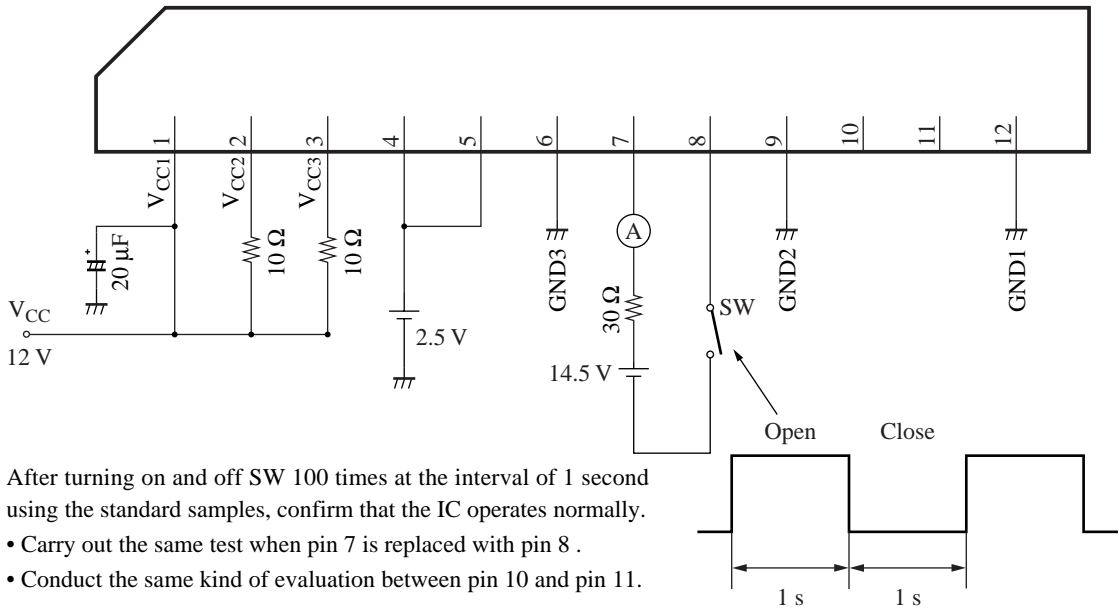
1 2 3 4 5 6 7 8 9 10 11 12

$V_{CC1}$ $V_{CC2}$ $V_{CC3}$

+ 20 μF

10 Ω 10 Ω

$V_{CC}$
12 V

2.5 V

GND3

A

30 Ω

14.5 V

SW

GND2

GND1

Open Close

1 s 1 s

After turning on and off SW 100 times at the interval of 1 second using the standard samples, confirm that the IC operates normally.

• Carry out the same test when pin 7 is replaced with pin 8 .

• Conduct the same kind of evaluation between pin 10 and pin 11.